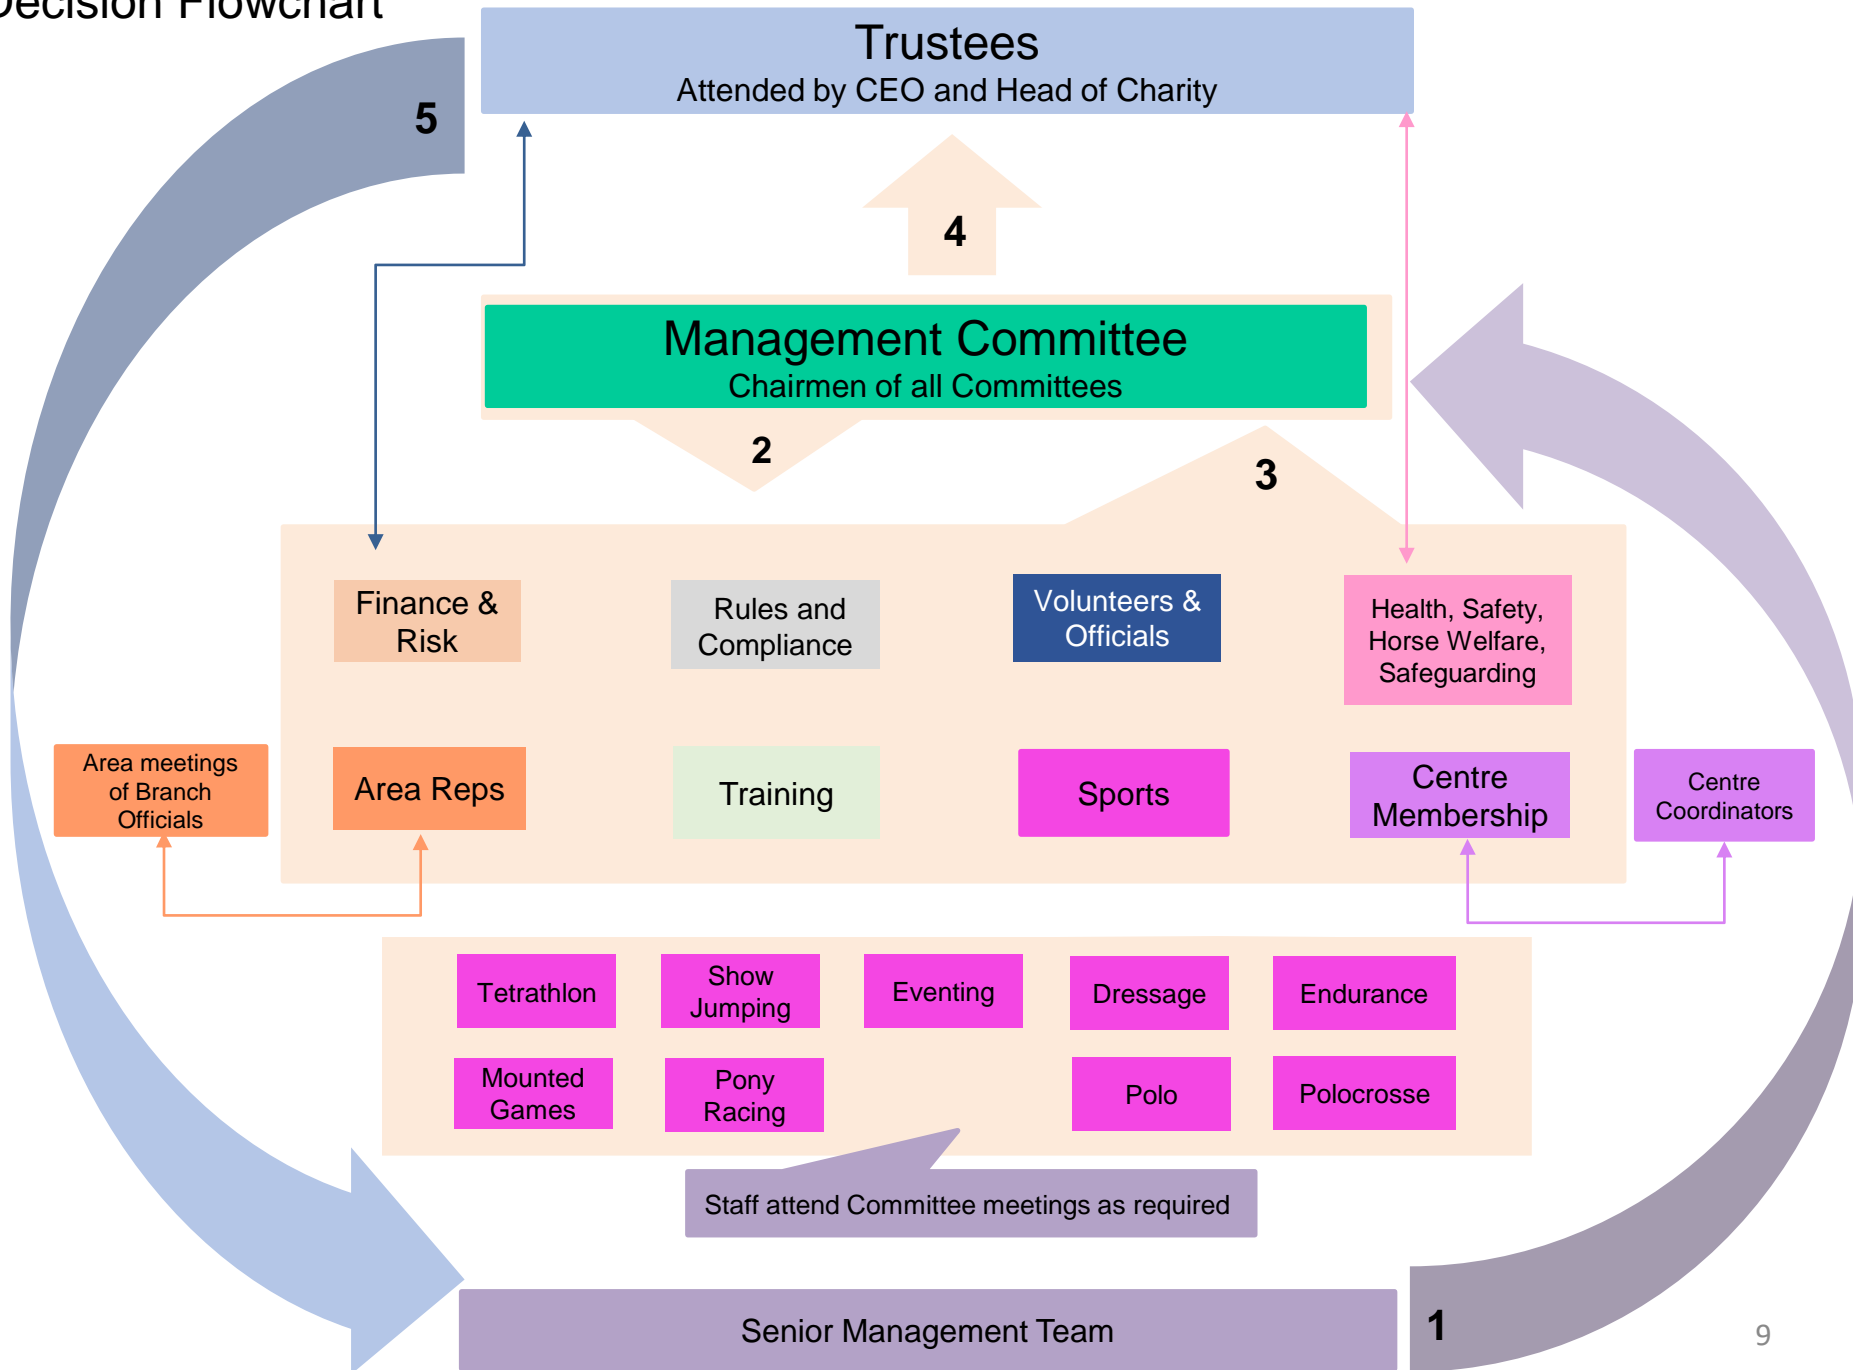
Decision Flowchart

Trustees
Attended by CEO and Head of Charity

5

4

Management Committee
Chairmen of all Committees

2

3

Finance & Risk

Rules and Compliance

Volunteers & Officials

Health, Safety, Horse Welfare, Safeguarding

Area meetings of Branch Officials

Area Reps

Training

Sports

Centre Membership

Centre Coordinators

Tetrathlon

Show Jumping

Eventing

Dressage

Endurance

Mounted Games

Pony Racing

Polo

Polocrosse

Staff attend Committee meetings as required

Senior Management Team

1

9